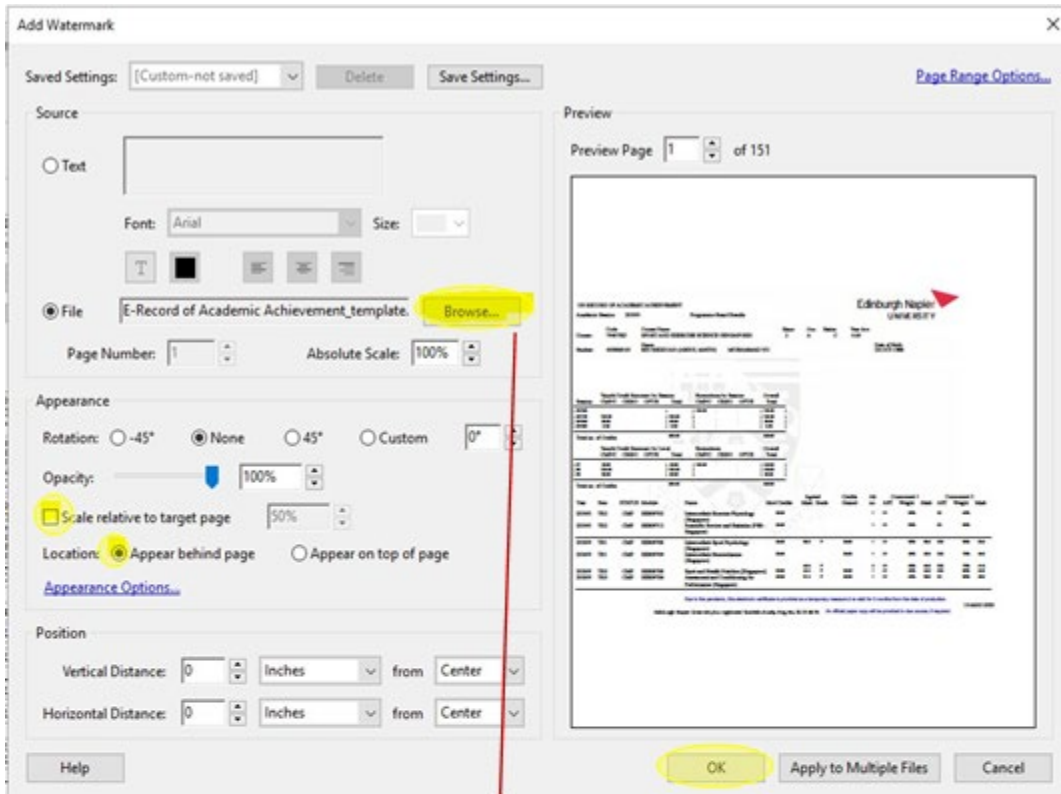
Add Watermark

×

Saved Settings: [Custom-not saved] Delete Save Settings...

Page Range Options...

Source

Text

Font: Arial Size:

File E-Record of Academic Achievement_template. Browse...

Page Number: 1 Absolute Scale: 100%

Appearance

Rotation: -45° None 45° Custom 0°

Opacity: 100%

Scale relative to target page 50%

Location: Appear behind page Appear on top of page

Appearance Options...

Position

Vertical Distance: 0 Inches from Center

Horizontal Distance: 0 Inches from Center

Preview

Preview Page 1 of 151

Edinburgh Napier UNIVERSITY

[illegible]

Help

OK Apply to Multiple Files Cancel